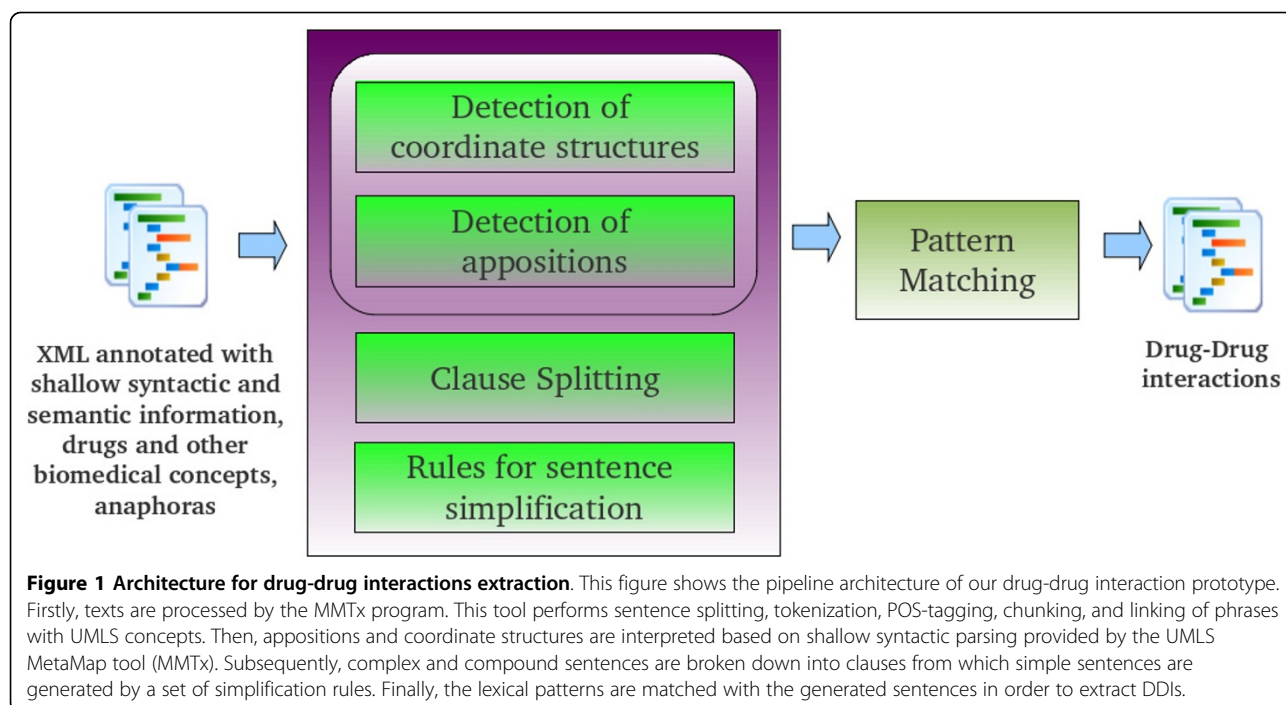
XML annotated with shallow syntactic and semantic information, drugs and other biomedical concepts, anaphoras

Detection of coordinate structures

Detection of appositions

Clause Splitting

Rules for sentence simplification

Pattern Matching

Drug-Drug interactions

**Figure 1 Architecture for drug-drug interactions extraction**. This figure shows the pipeline architecture of our drug-drug interaction prototype. Firstly, texts are processed by the MMTx program. This tool performs sentence splitting, tokenization, POS-tagging, chunking, and linking of phrases with UMLS concepts. Then, appositions and coordinate structures are interpreted based on shallow syntactic parsing provided by the UMLS MetaMap tool (MMTx). Subsequently, complex and compound sentences are broken down into clauses from which simple sentences are generated by a set of simplification rules. Finally, the lexical patterns are matched with the generated sentences in order to extract DDIs.